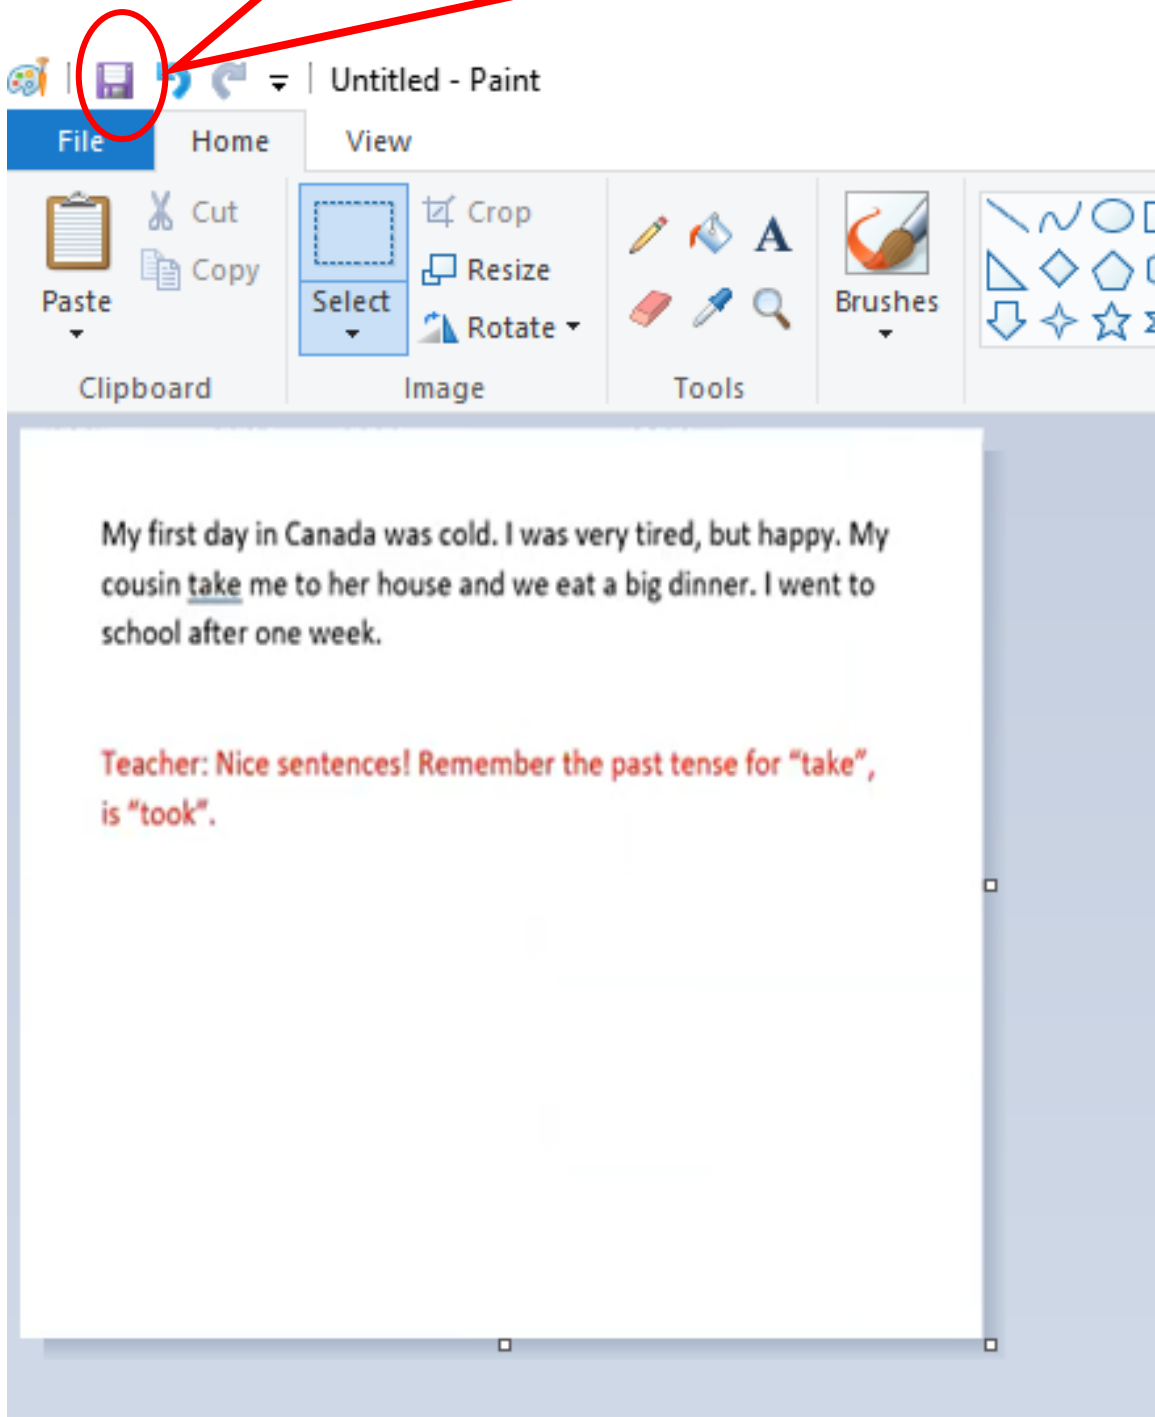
Untitled - Paint

File Home View

Paste
Cut
Copy
Clipboard

Select
Crop
Resize
Rotate
Image

Tools

Brushes

My first day in Canada was cold. I was very tired, but happy. My cousin take me to her house and we eat a big dinner. I went to school after one week.

Teacher: Nice sentences! Remember the past tense for "take", is "took".